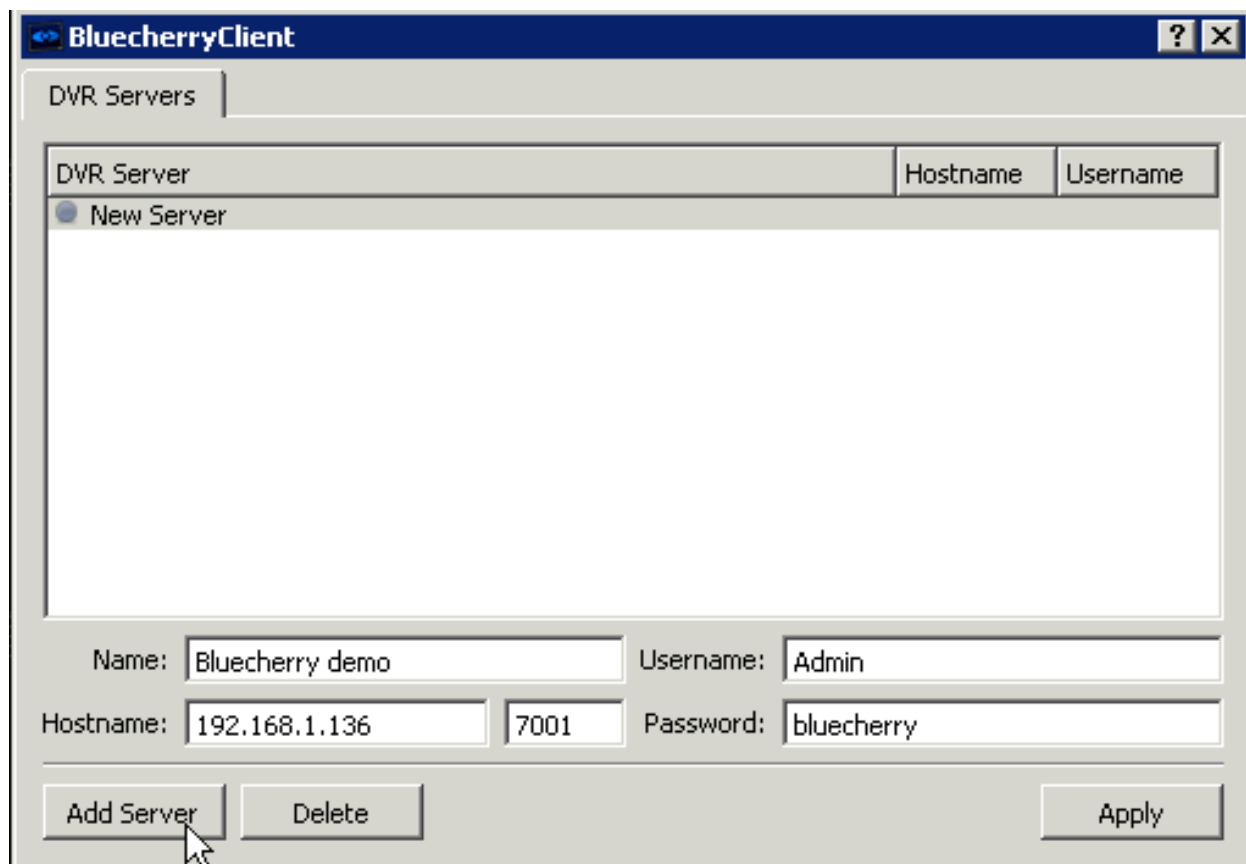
BluecherryClient

?

DVR Servers

| DVR Server | Hostname | Username |
|---|---|---|
| New Server | | |

Name: Bluecherry demo

Username: Admin

Hostname: 192.168.1.136 7001

Password: bluecherry

Add Server

Delete

Apply